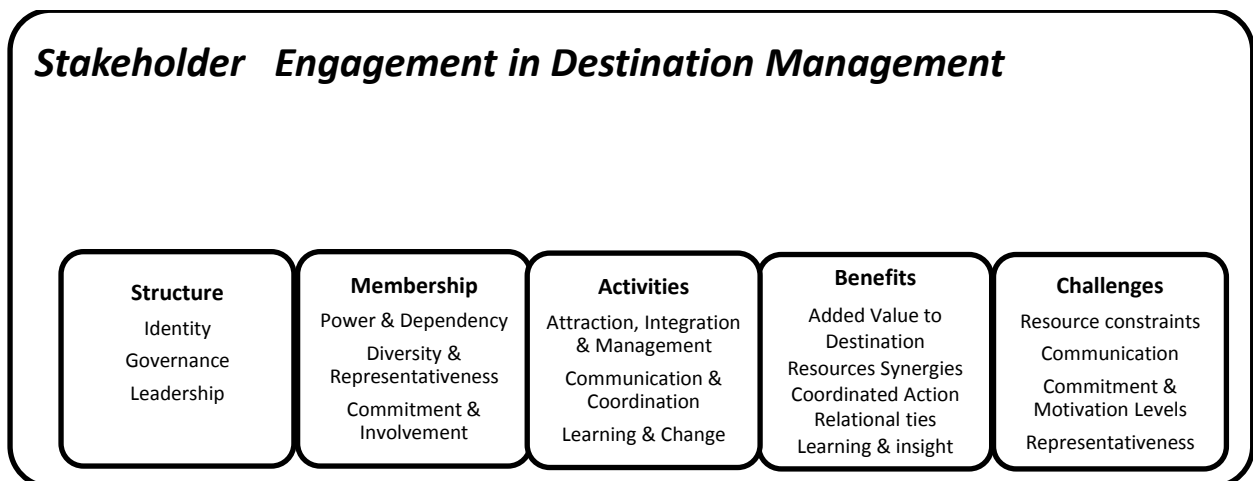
Stakeholder Engagement in Destination Management

Structure
Identity
Governance
Leadership

Membership
Power & Dependency
Diversity & Representativeness
Commitment & Involvement

Activities
Attraction, Integration & Management
Communication & Coordination
Learning & Change

Benefits
Added Value to Destination
Resources Synergies
Coordinated Action
Relational ties
Learning & insight

Challenges
Resource constraints
Communication
Commitment & Motivation Levels
Representativeness